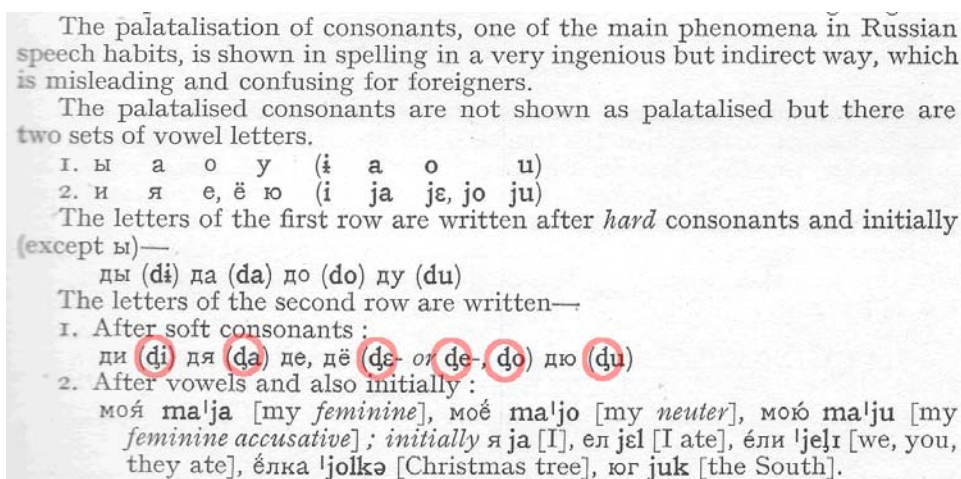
The palatalisation of consonants, one of the main phenomena in Russian speech habits, is shown in spelling in a very ingenious but indirect way, which is misleading and confusing for foreigners.

The palatalised consonants are not shown as palatalised but there are two sets of vowel letters.

1. ы а о у (ɨ a o u)
2. и я е, ё ю (i ja jɛ, jo ju)

The letters of the first row are written after *hard* consonants and initially (except ы)—

ды (dɨ) да (da) до (do) ду (du)

The letters of the second row are written—

1. After soft consonants :
ди (ḓi) дя (ḓa) де, дё (ḓɛ- *or* ḓe-, ḓo) дю (ḓu)
2. After vowels and also initially :
моя́ maˈja [my *feminine*], моё maˈjo [my *neuter*], мою́ maˈju [my *feminine accusative*] ; *initially* я ja [I], ел jɛl [I ate], е́ли ˈjeḽɪ [we, you, they ate], ёлка ˈjolkə [Christmas tree], юг juk [the South].